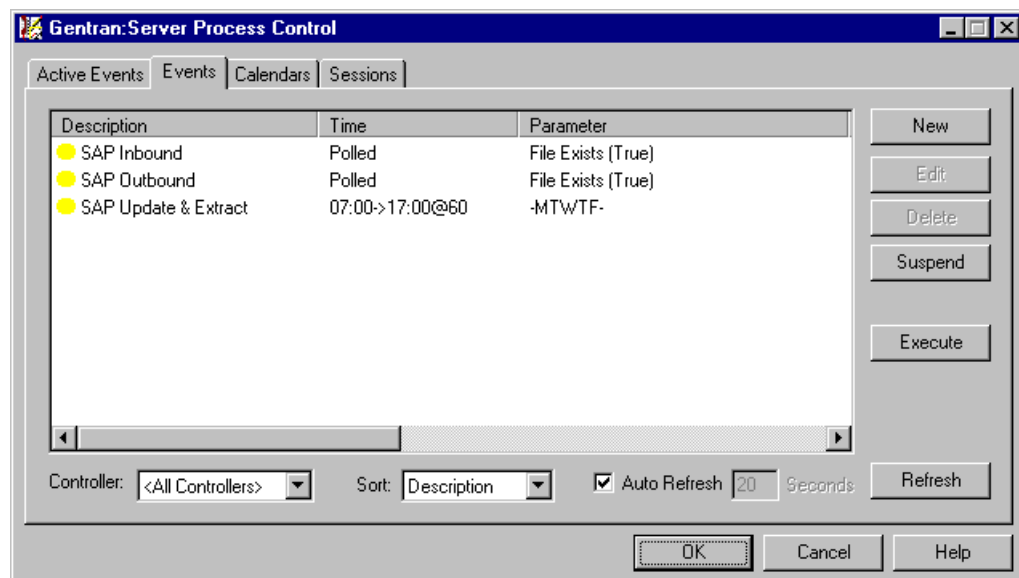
Gentran:Server Process Control

Active Events | Events | Calendars | Sessions

| Description | Time | Parameter |
|---|---|---|
| SAP Inbound | Polled | File Exists (True) |
| SAP Outbound | Polled | File Exists (True) |
| SAP Update & Extract | 07:00->17:00@60 | -MTWTF- |

New
Edit
Delete
Suspend
Execute

Controller: <All Controllers>
Sort: Description
Auto Refresh 20 Seconds
Refresh

OK
Cancel
Help